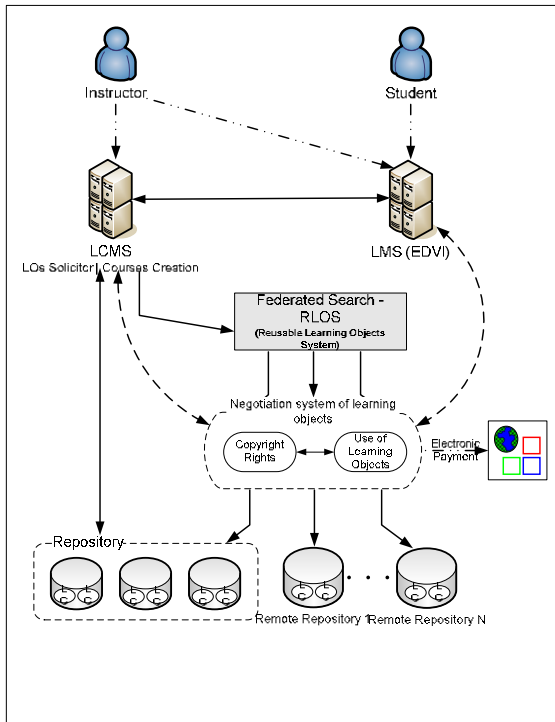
Instructor

Student

LCMS
LOs Solicitor | Courses Creation

LMS (EDVI)

Federated Search - RLOS
(Reusable Learning Objects System)

Negotiation system of learning objects

Copyright Rights

Use of Learning Objects

Electronic Payment

Repository

Remote Repository 1

Remote Repository N